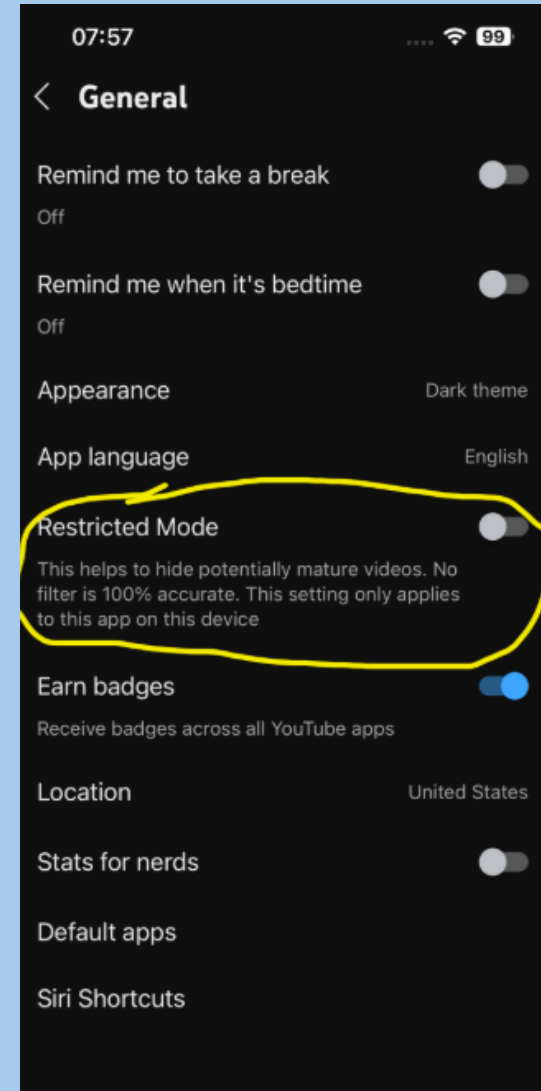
07:57

99

General

Remind me to take a break

Off

Remind me when it's bedtime

Off

Appearance

Dark theme

App language

English

Restricted Mode

This helps to hide potentially mature videos. No filter is 100% accurate. This setting only applies to this app on this device

Earn badges

Receive badges across all YouTube apps

Location

United States

Stats for nerds

Default apps

Siri Shortcuts